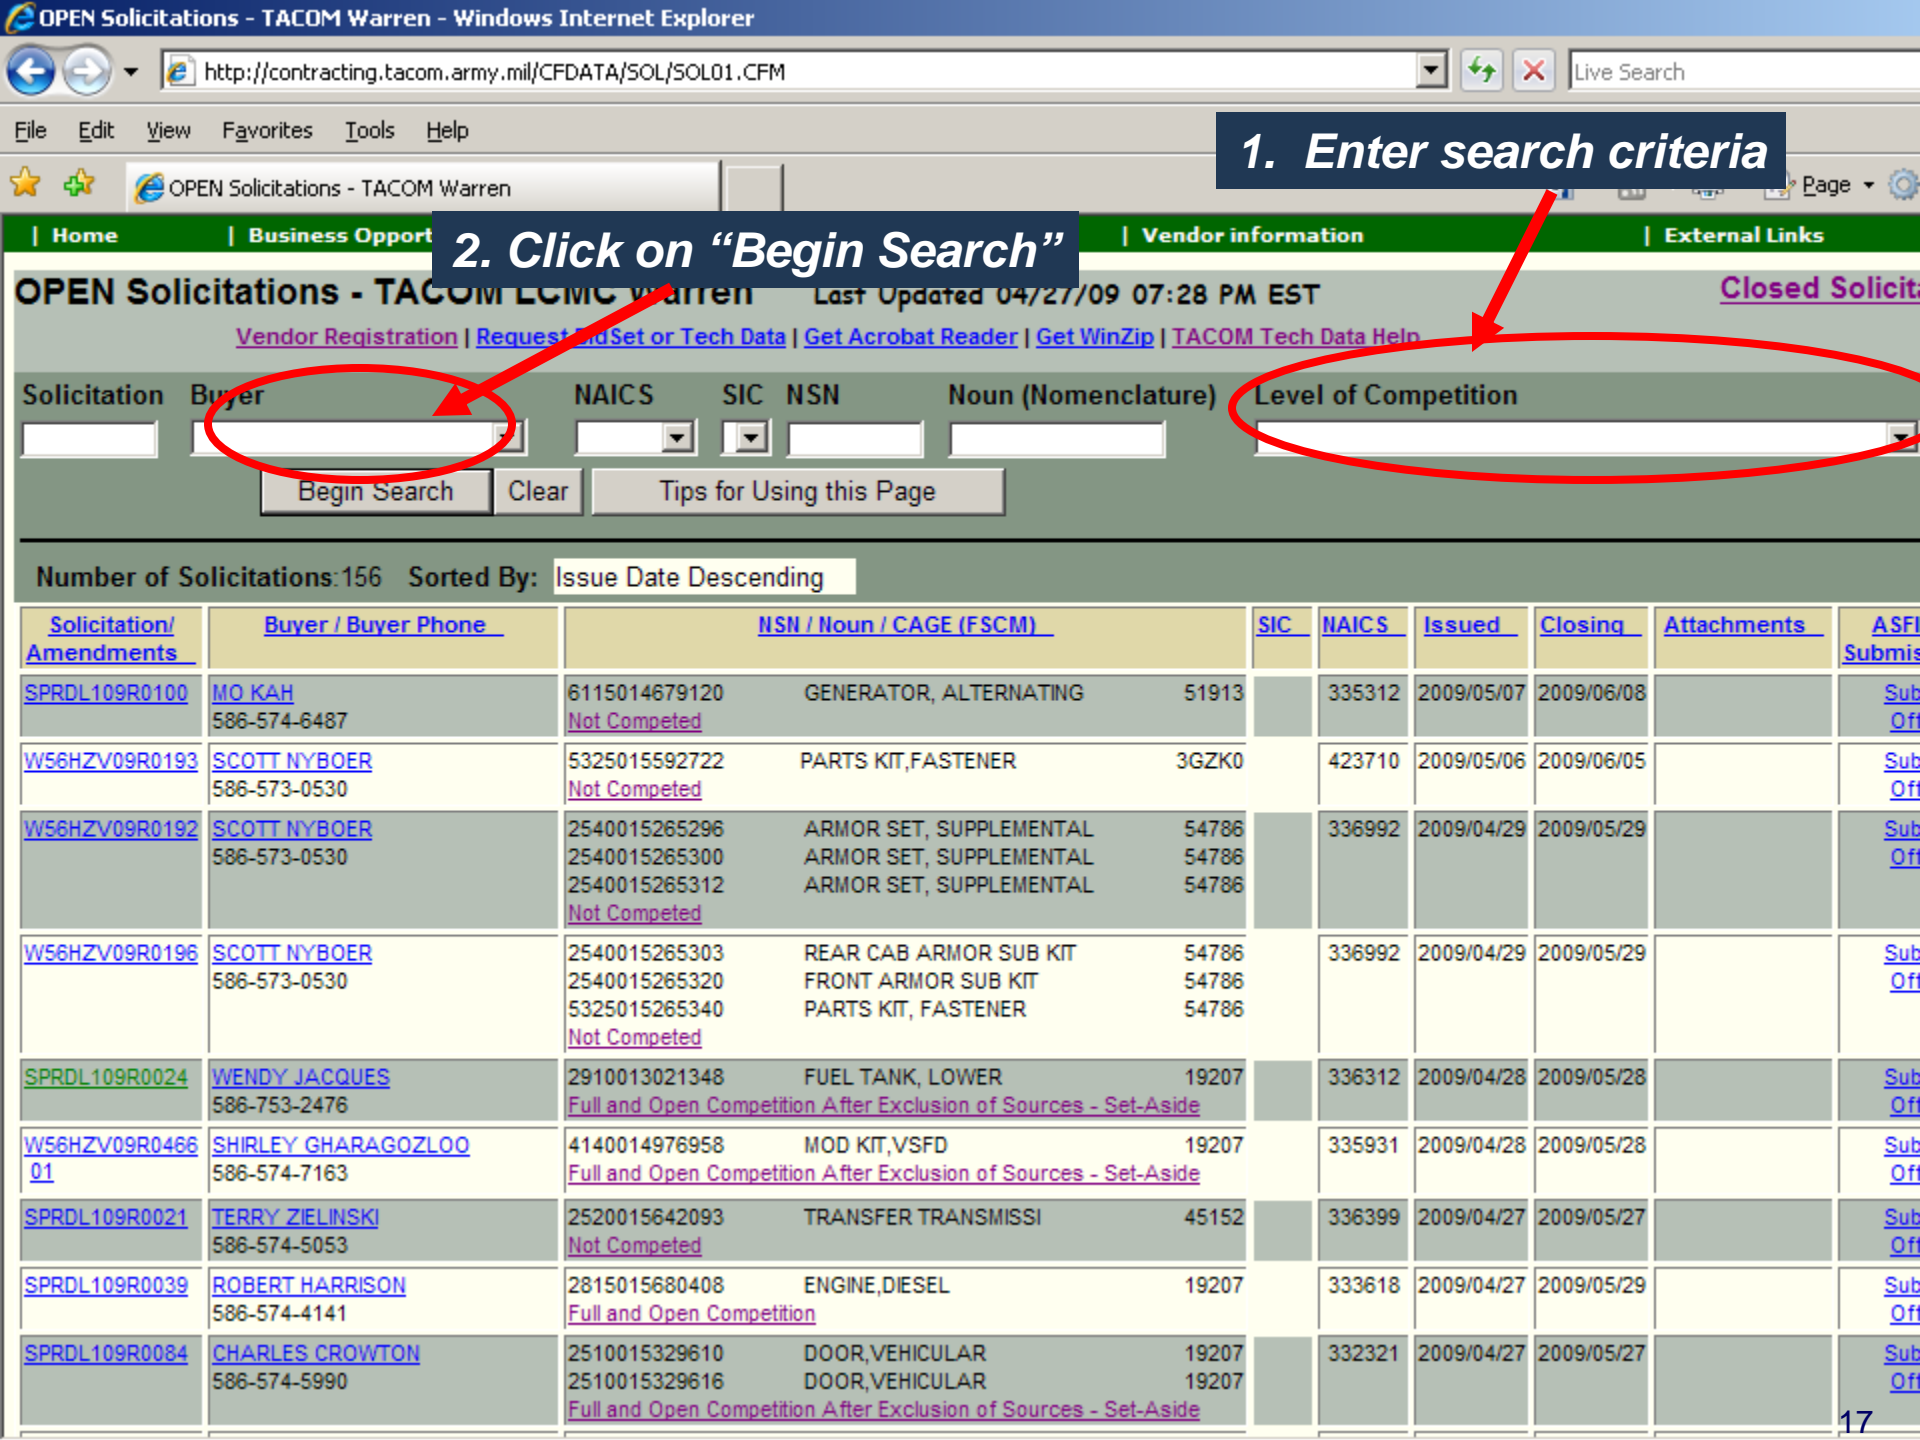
OPEN Solicitations - TACOM Warren - Windows Internet Explorer

http://contracting.tacom.army.mil/CFDATA/SOL/SOL01.CFM

Live Search

File Edit View Favorites Tools Help

OPEN Solicitations - TACOM Warren

1. Enter search criteria

Page

| Home | Business Opport

2. Click on “Begin Search”

| Vendor information | External Links

OPEN Solicitations - TACOM LCMC Warren Last Updated 04/27/09 07:28 PM EST

Closed Solicit

Vendor Registration | Request BidSet or Tech Data | Get Acrobat Reader | Get WinZip | TACOM Tech Data Help

Solicitation Buyer NAICS SIC NSN Noun (Nomenclature) Level of Competition

Begin Search Clear Tips for Using this Page

Number of Solicitations:156 Sorted By: Issue Date Descending

| Solicitation/ Amendments | Buyer / Buyer Phone | NSN / Noun / CAGE (FSCM) | SIC | NAICS | Issued | Closing | Attachments | ASFI Submis |
|---|---|---|---|---|---|---|---|---|
| SPRDL109R0100 | MO KAH 586-574-6487 | 6115014679120 GENERATOR, ALTERNATING 51913 Not Competed | | 335312 | 2009/05/07 | 2009/06/08 | | Sub Off |
| W56HZV09R0193 | SCOTT NYBOER 586-573-0530 | 5325015592722 PARTS KIT,FASTENER 3GZK0 Not Competed | | 423710 | 2009/05/06 | 2009/06/05 | | Sub Off |
| W56HZV09R0192 | SCOTT NYBOER 586-573-0530 | 2540015265296 ARMOR SET, SUPPLEMENTAL 54786 2540015265300 ARMOR SET, SUPPLEMENTAL 54786 2540015265312 ARMOR SET, SUPPLEMENTAL 54786 Not Competed | | 336992 | 2009/04/29 | 2009/05/29 | | Sub Off |
| W56HZV09R0196 | SCOTT NYBOER 586-573-0530 | 2540015265303 REAR CAB ARMOR SUB KIT 54786 2540015265320 FRONT ARMOR SUB KIT 54786 5325015265340 PARTS KIT, FASTENER 54786 Not Competed | | 336992 | 2009/04/29 | 2009/05/29 | | Sub Off |
| SPRDL109R0024 | WENDY JACQUES 586-753-2476 | 2910013021348 FUEL TANK, LOWER 19207 Full and Open Competition After Exclusion of Sources - Set-Aside | | 336312 | 2009/04/28 | 2009/05/28 | | Sub Off |
| W56HZV09R0466 01 | SHIRLEY GHARAGOZLOO 586-574-7163 | 4140014976958 MOD KIT,VSFD 19207 Full and Open Competition After Exclusion of Sources - Set-Aside | | 335931 | 2009/04/28 | 2009/05/28 | | Sub Off |
| SPRDL109R0021 | TERRY ZIELINSKI 586-574-5053 | 2520015642093 TRANSFER TRANSMISSI 45152 Not Competed | | 336399 | 2009/04/27 | 2009/05/27 | | Sub Off |
| SPRDL109R0039 | ROBERT HARRISON 586-574-4141 | 2815015680408 ENGINE,DIESEL 19207 Full and Open Competition | | 333618 | 2009/04/27 | 2009/05/29 | | Sub Off |
| SPRDL109R0084 | CHARLES CROWTON 586-574-5990 | 2510015329610 DOOR,VEHICULAR 19207 2510015329616 DOOR,VEHICULAR 19207 Full and Open Competition After Exclusion of Sources - Set-Aside | | 332321 | 2009/04/27 | 2009/05/27 | | Sub Off |

17